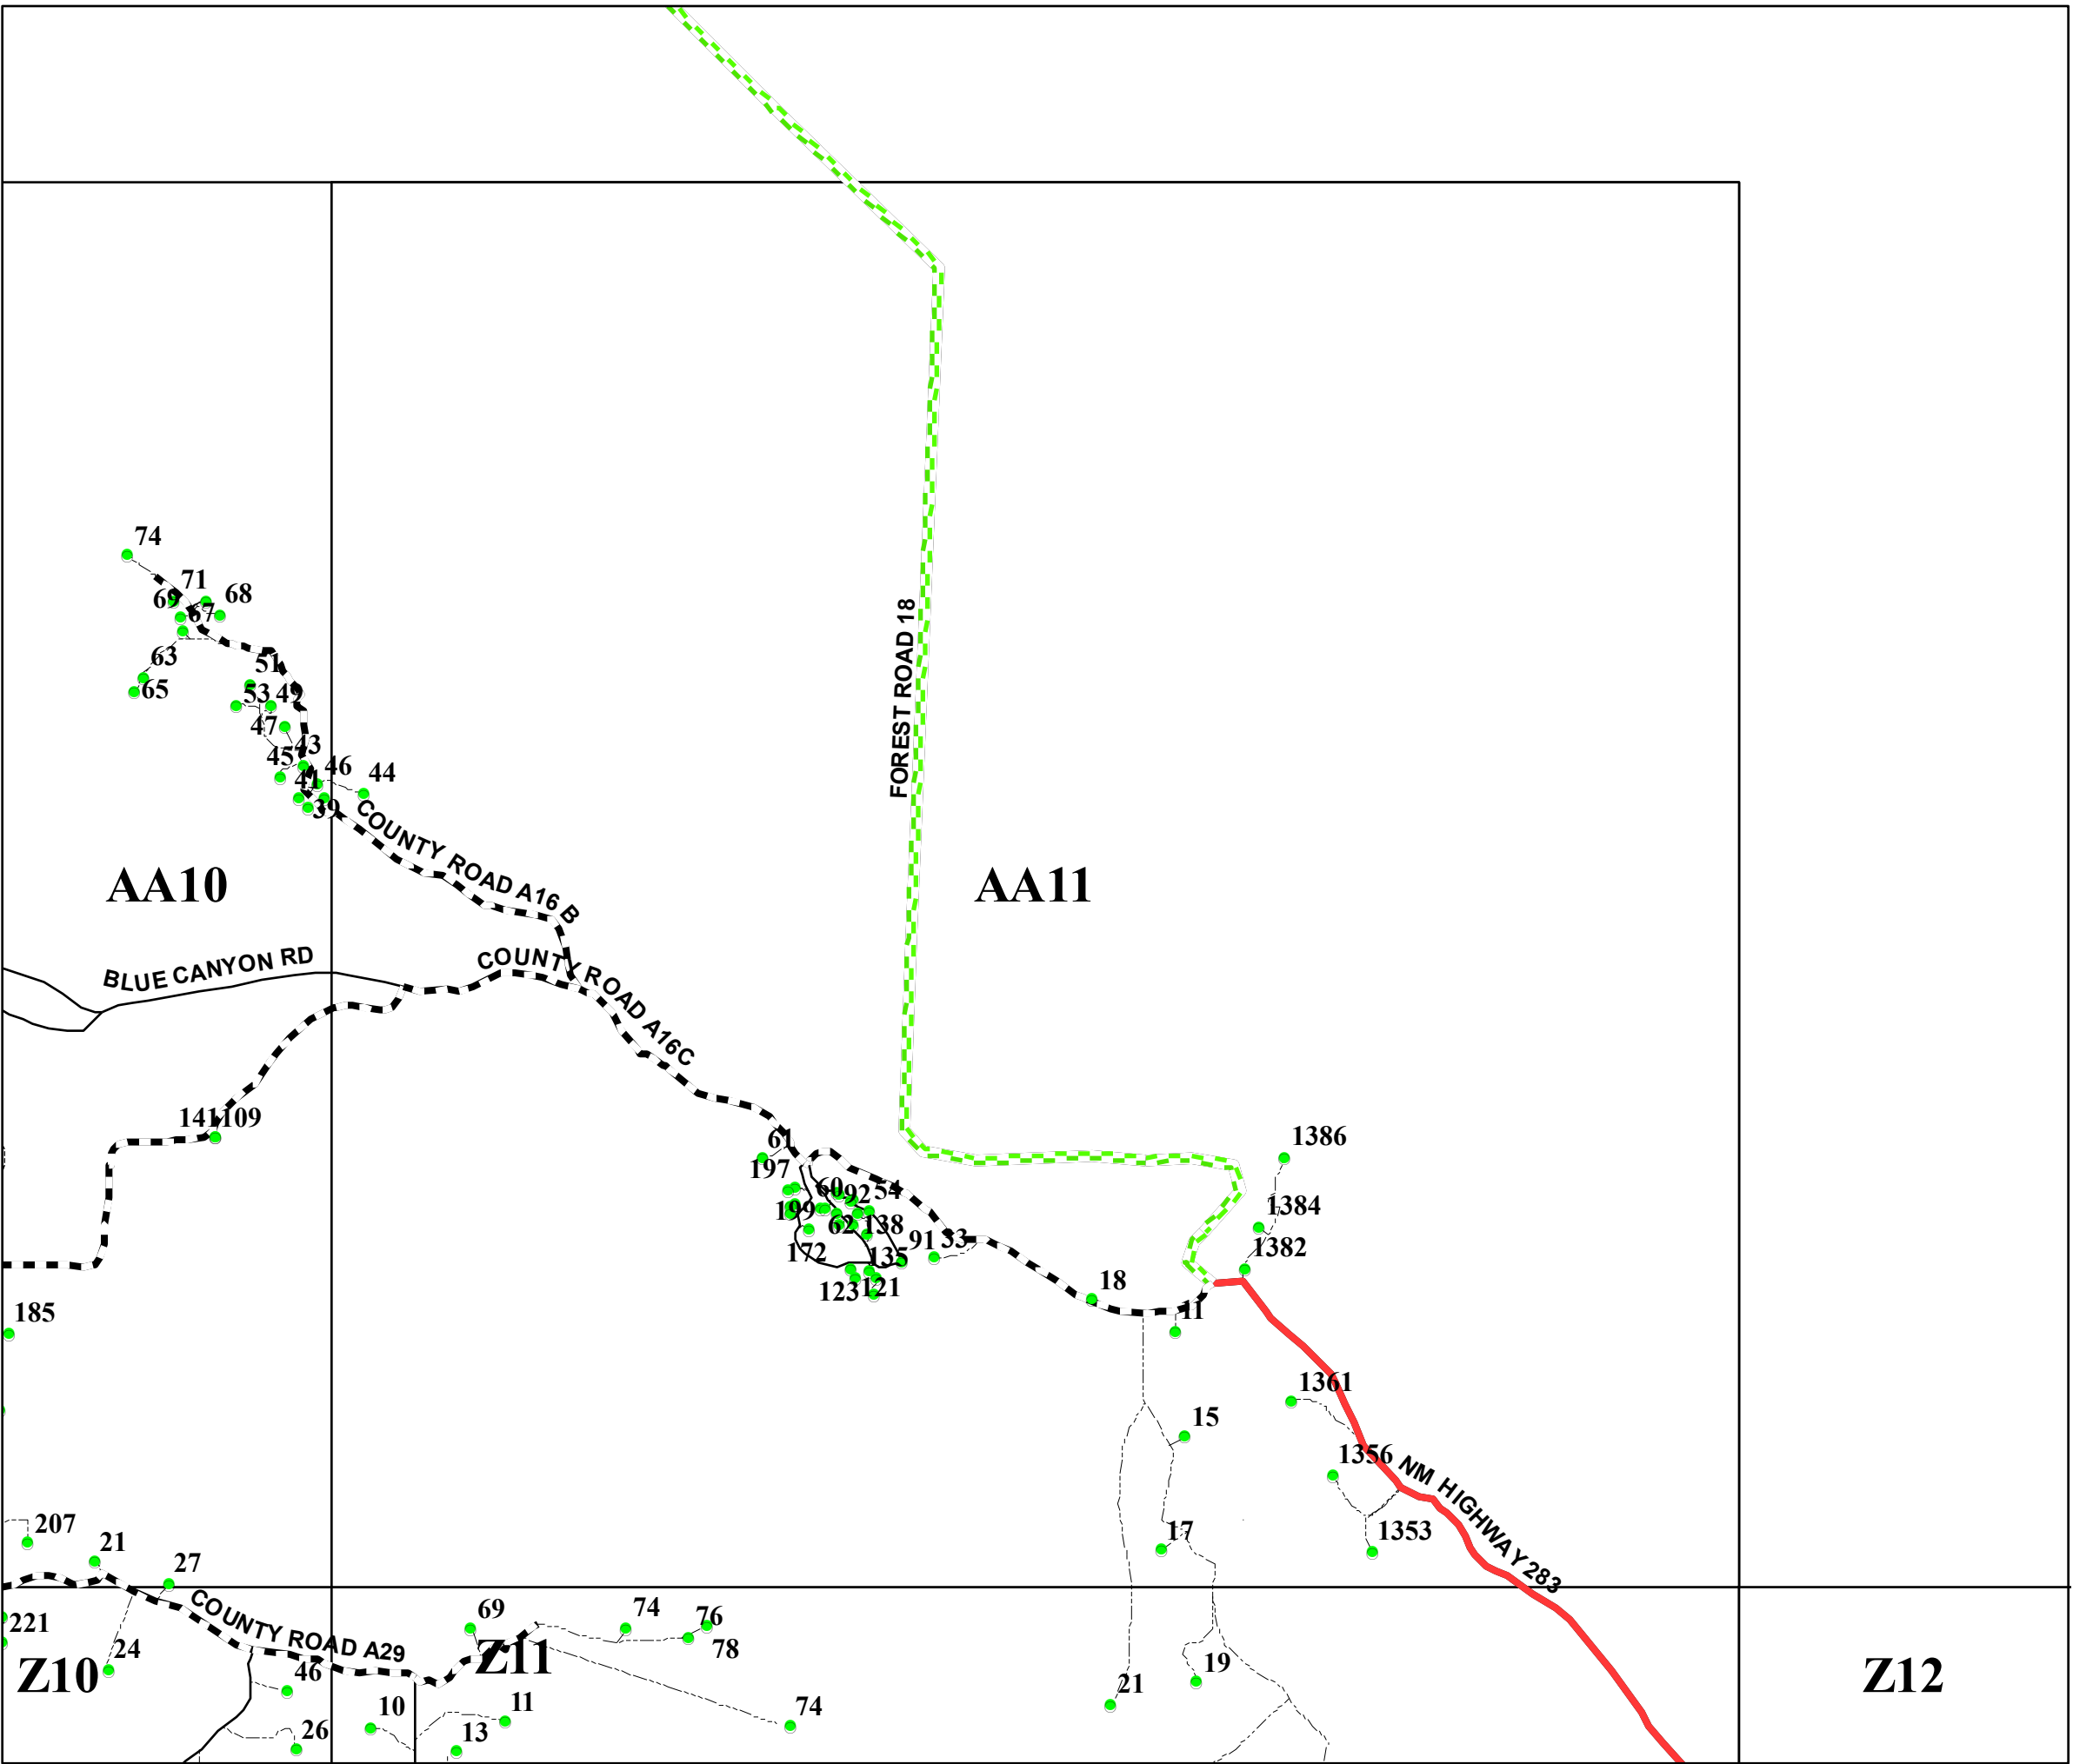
74
71
69
68
67
63
51
65
53
49
47
43
45
46
44
41
39
COUNTY ROAD A16 B
AA10
FOREST ROAD 18
AA11
BLUE CANYON RD
COUNTY ROAD A16C
141109
61
197
1386
60
92
54
199
1384
62
138
91
33
172
1382
135
18
123
121
11
185
1361
15
1356
NM HIGHWAY 283
207
17
1353
21
27
COUNTY ROAD A29
221
69
74
76
24
78
Z10
46
Z11
19
Z12
21
10
11
74
26
13